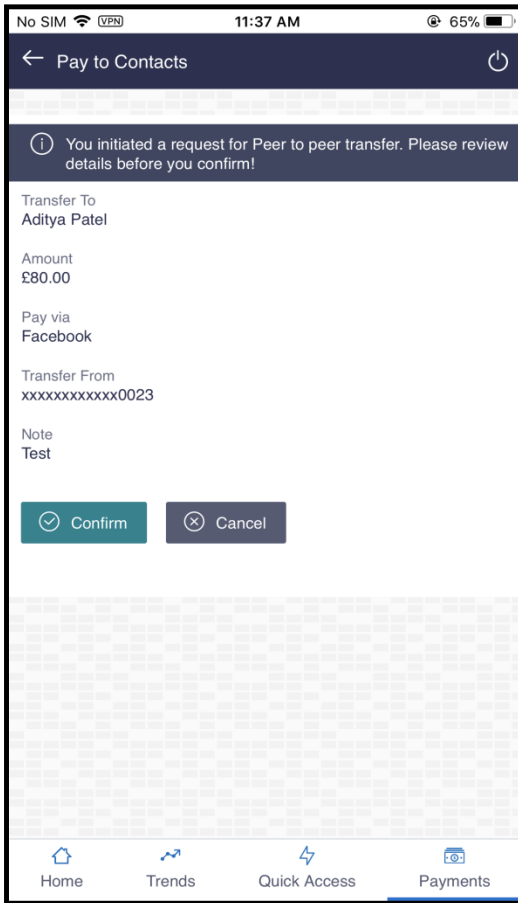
No SIM VPN 11:37 AM 65%

Pay to Contacts

You initiated a request for Peer to peer transfer. Please review details before you confirm!

Transfer To
Aditya Patel

Amount
£80.00

Pay via
Facebook

Transfer From
xxxxxxxxxxxx0023

Note
Test

Confirm Cancel

Home Trends Quick Access Payments